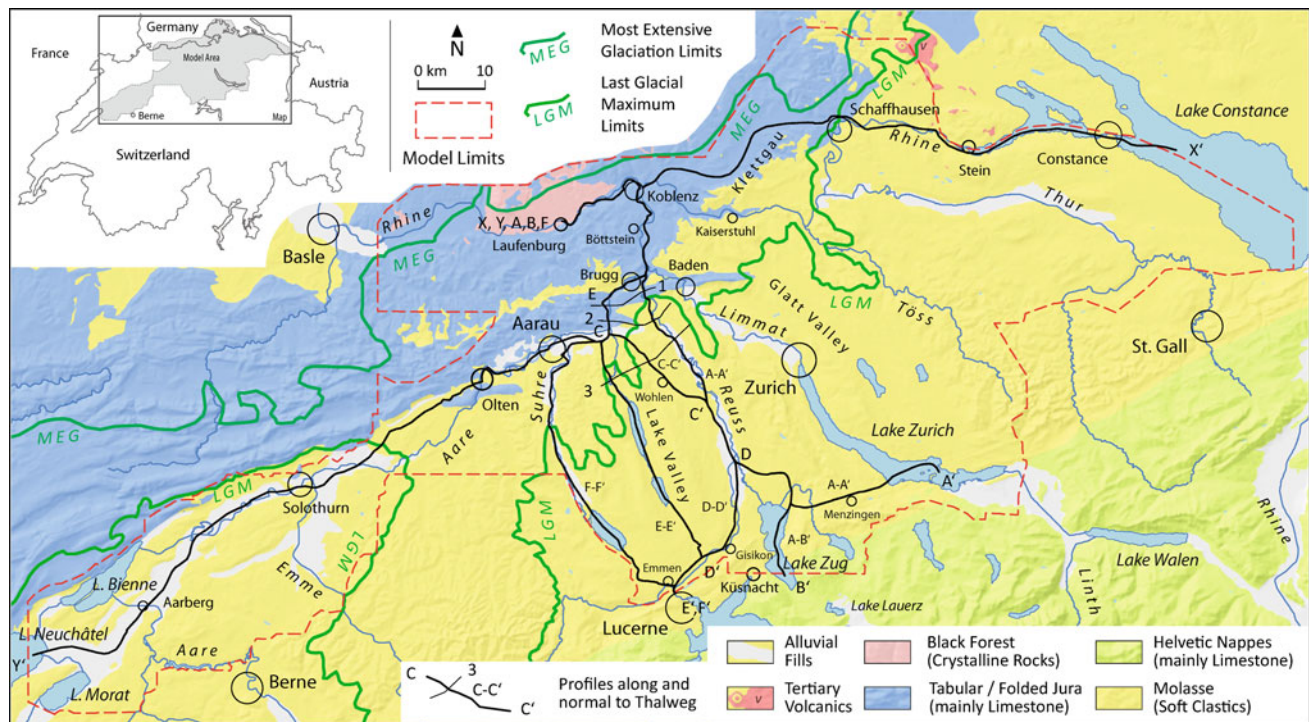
Germany
France
Model Area
Austria
Berne
Map
Switzerland

N
0 km 10
Model Limits

MEG Most Extensive Glaciation Limits
LGM Last Glacial Maximum Limits

Schaffhausen
Lake Constance
Rhine
Stein
Constance
X'
Klettgau
MEG
LGM
Koblenz
Thur
Rhine
X, Y, A,B,F
Laufenburg
Böttstein
Kaiserstuhl
Basle
MEG
Brugg
Baden
E
1
Glatt Valley
LGM
Töss
2
C
Limmat
Aarau
St. Gall
C-C'
A-A'
Zurich
3
Wohlen
C'
Olten
Suhre
Reuss
Lake Valley
Lake Zurich
MEG
Aare
D
A-A'
A'
LGM
Solothurn
F-F'
D-D'
Menzingen
E-E'
A-B'
Rhine
LGM
LGM
Gisikon
Emmen
Lake Zug
Lake Walen
L. Bienne
Emme
D'
Küsnacht
B'
Linth
Aarberg
E',F'
Lake Lauerz
L. Neuchâtel
Lucerne
Y'
Aare
L. Morat
Berne

C 3 C-C' C' Profiles along and normal to Thalweg

Alluvial Fills
Black Forest (Crystalline Rocks)
Helvetic Nappes (mainly Limestone)
V Tertiary Volcanics
Tabular / Folded Jura (mainly Limestone)
Molasse (Soft Clastics)